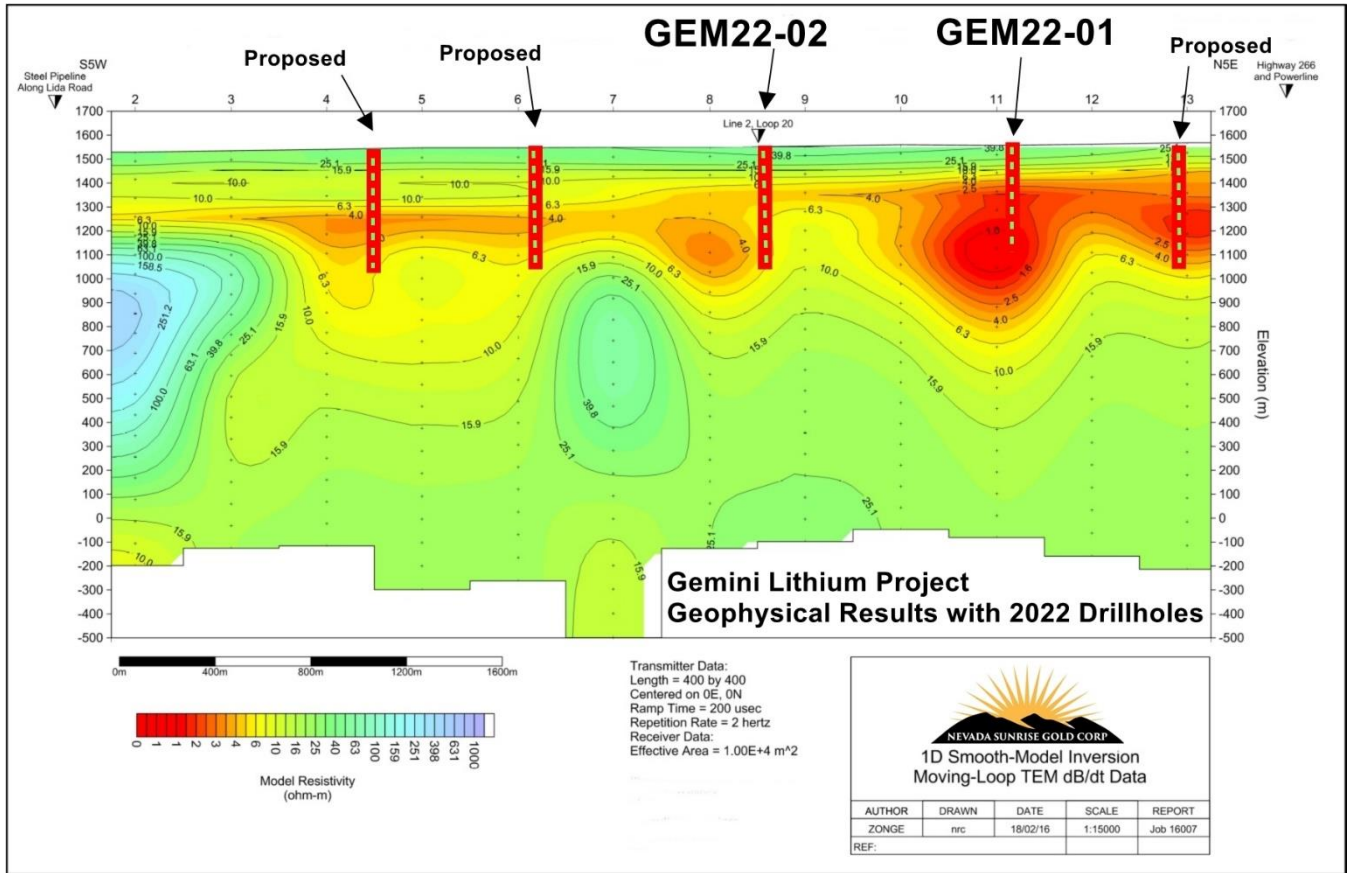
Proposed
Proposed
GEM22-02
GEM22-01
Proposed

S5W
Steel Pipeline Along Lida Road

N5E
Highway 266 and Powerline

2 3 4 5 6 7 8 9 10 11 12 13

Line 2, Loop 20

1700
1600
1500
1400
1300
1200
1100
1000
900
800
700
600
500
400
300
200
100
0
-100
-200
-300
-400
-500

Elevation (m)

25.1
15.9
10.0
10.0
10.0
6.3
4.0
6.3
4.0
15.9
10.0
6.3
4.0
25.1
39.8
6.3
4.0
25.1
15.9
10.0
2.5
1.0
1.6
2.5
4.0
6.3
10.0
15.9
2.5
4.0
6.3
158.5
100.0
251.2
63.1
39.8
25.1
15.9
10.0
6.3
10.0
15.9
25.1
39.8
25.1
15.9
10.0
15.9
15.9
15.9
25.1
15.9
100.0
15.9
10.0
25.1
15.9

Gemini Lithium Project
Geophysical Results with 2022 Drillholes

0m 400m 800m 1200m 1600m

0 1 1 1 2 3 4 6 10 16 25 40 63 100 159 251 398 631 1000

Model Resistivity
(ohm-m)

Transmitter Data:
Length = 400 by 400
Centered on 0E, 0N
Ramp Time = 200 usec
Repetition Rate = 2 hertz
Receiver Data:
Effective Area = 1.00E+4 m^2

NEVADA SUNRISE GOLD CORP
1D Smooth-Model Inversion
Moving-Loop TEM dB/dt Data

| AUTHOR | DRAWN | DATE | SCALE | REPORT |
|---|---|---|---|---|
| ZONGE | nrc | 18/02/16 | 1:15000 | Job 16007 |
| REF: | | | | |